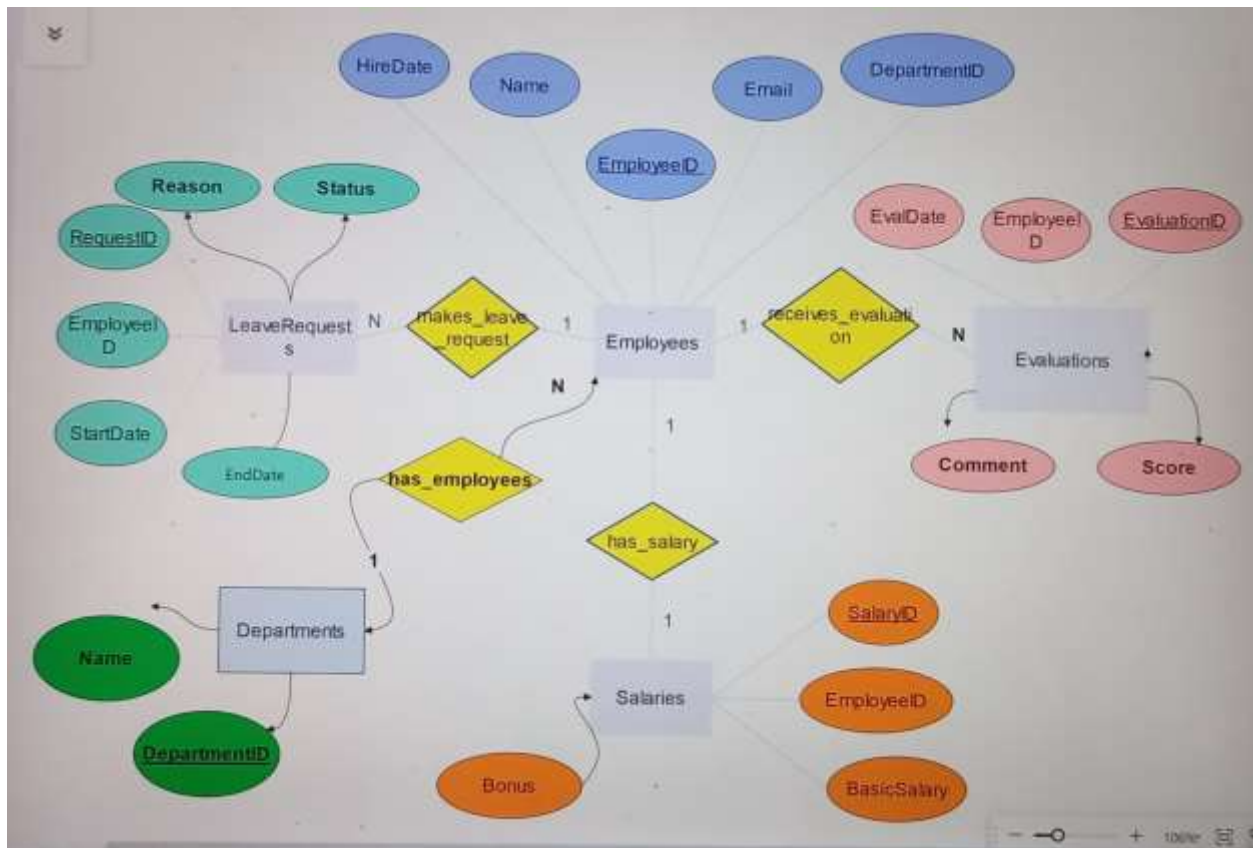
HireDate
Name
Email
DepartmentID
EmployeeID
Reason
Status
RequestID
EvalDate
EmployeeID
EvaluationID
EmployeeID
LeaveRequests
N
makes_leave_request
1
Employees
1
receives_evaluation
N
Evaluations
StartDate
EndDate
N
1
Comment
Score
has_employees
has_salary
1
1
Departments
SalaryID
Name
1
EmployeeID
Salaries
DepartmentID
Bonus
BasicSalary
100%